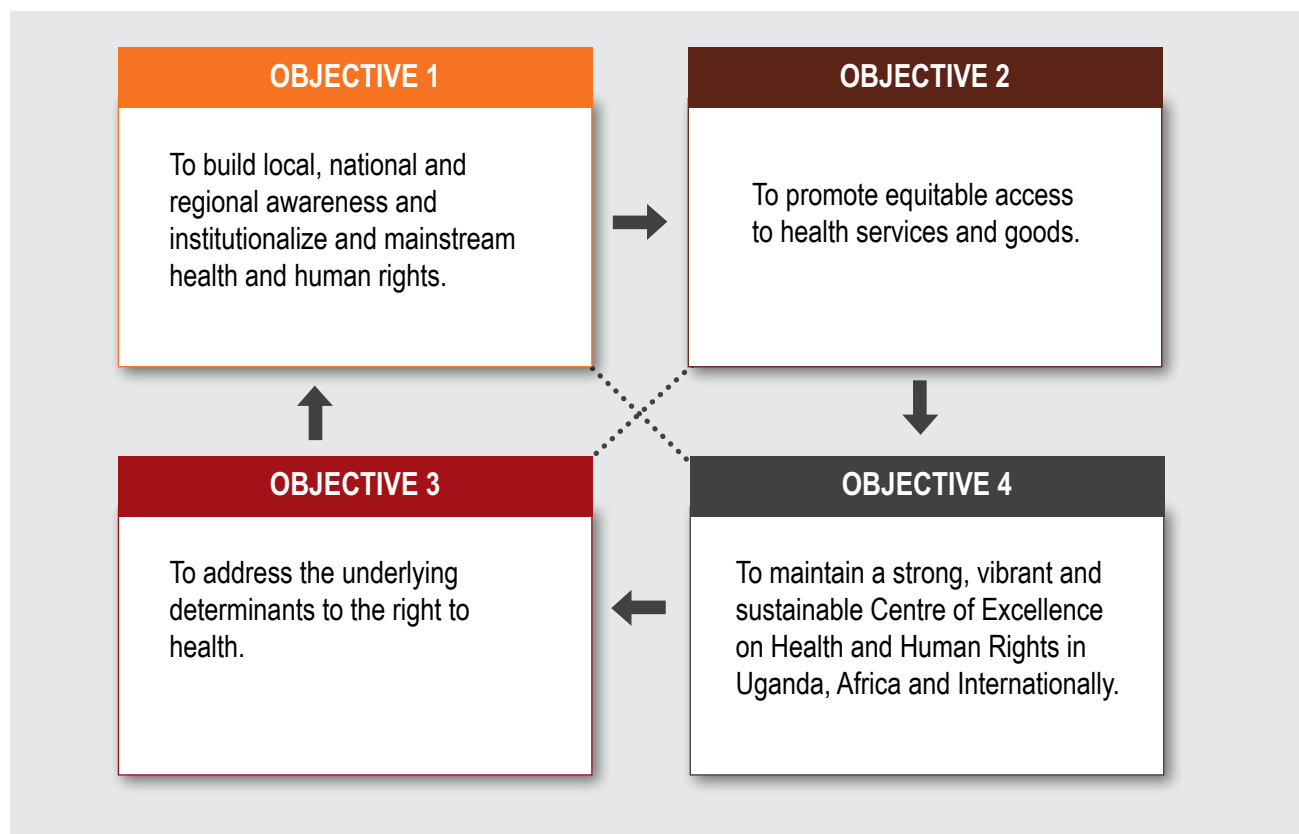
OBJECTIVE 1

To build local, national and regional awareness and institutionalize and mainstream health and human rights.

OBJECTIVE 2

To promote equitable access to health services and goods.

OBJECTIVE 3

To address the underlying determinants to the right to health.

OBJECTIVE 4

To maintain a strong, vibrant and sustainable Centre of Excellence on Health and Human Rights in Uganda, Africa and Internationally.